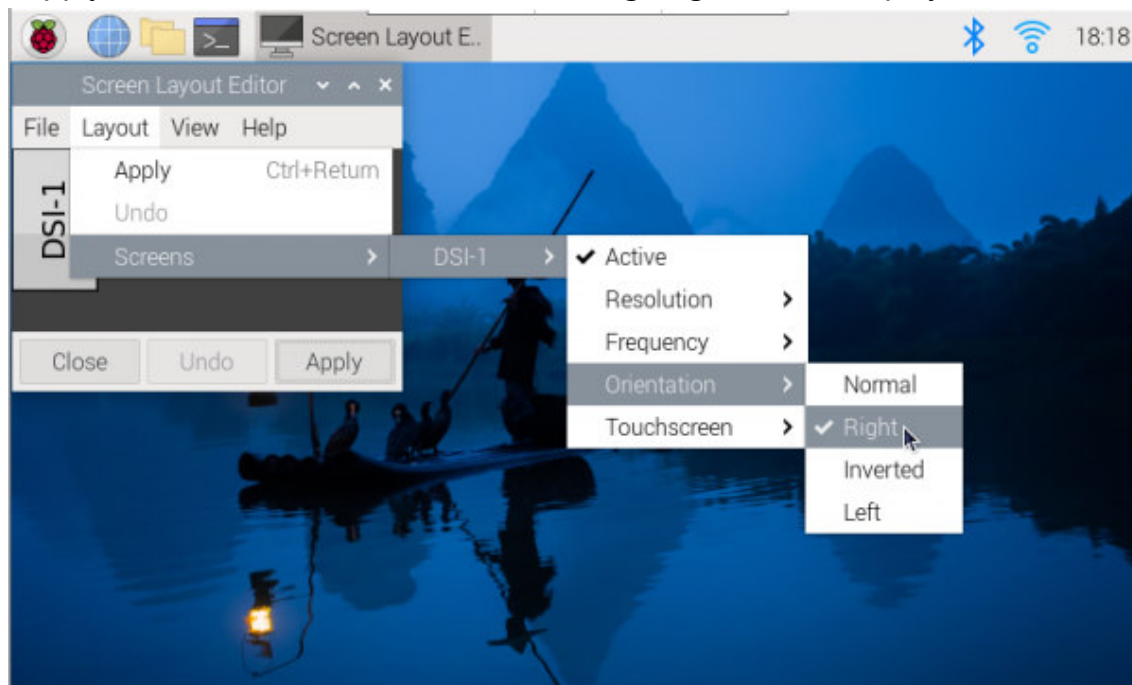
Screen Layout E..

18:18

Screen Layout Editor

File Layout View Help

DSI-1

Apply Ctrl+Return
Undo
Screens

DSI-1

✔ Active
Resolution
Frequency
Orientation
Touchscreen

Normal
✔ Right
Inverted
Left

Close Undo Apply